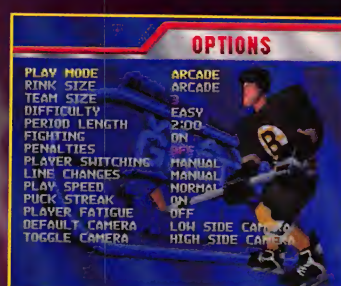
OPTIONS

| | |
|---|---|
| PLAY MODE | ARCADE |
| RINK SIZE | ARCADE |
| TEAM SIZE | 3 |
| DIFFICULTY | EASY |
| PERIOD LENGTH | 2:00 |
| FIGHTING | ON |
| PENALTIES | OFF |
| PLAYER SWITCHING | MANUAL |
| LINE CHANGES | MANUAL |
| PLAY SPEED | NORMAL |
| PUCK STREAK | ON |
| PLAYER FATIGUE | OFF |
| DEFAULT CAMERA | LOW SIDE CAM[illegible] |
| TOGGLE CAMERA | HIGH SIDE CAME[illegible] |